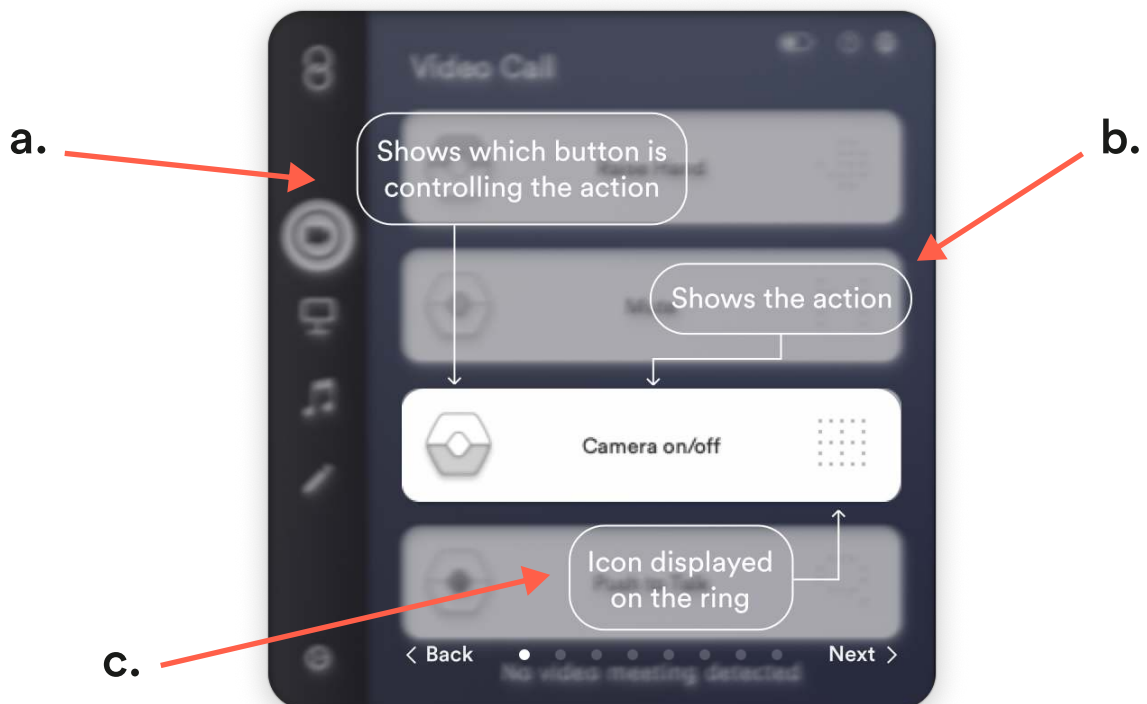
a.

b.

Video Call

Shows which button is controlling the action

Raise Hand

Shows the action

Mute

Camera on/off

Icon displayed on the ring

Push to Talk

c.

< Back

Next >

No video meeting detected